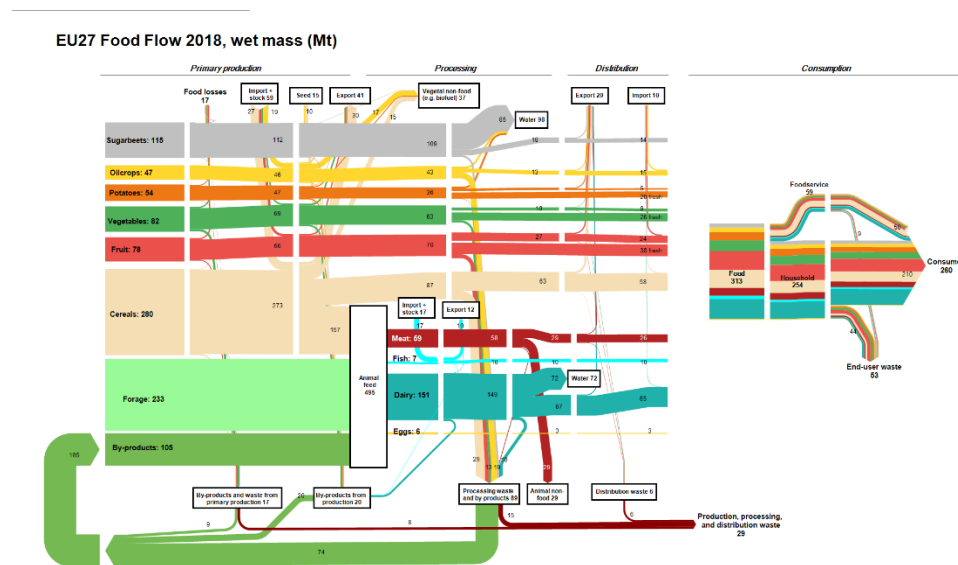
EU27 Food Flow 2018, wet mass (Mt)

Primary production

Processing

Distribution

Consumption

Food losses 17

Import + stock 59

Seed 15

Export 41

Vegetal non-food (e.g. biofuel) 37

Export 29

Import 10

27

19

10

30

17

15

65

Water 98

Sugarbeets: 115

112

109

16

14

Oilcrops: 47

46

43

13

15

Potatoes: 54

47

36

6

20 fresh

Vegetables: 82

69

63

19

8

26 fresh

Fruit: 78

66

76

27

24

38 fresh

Cereals: 280

273

87

63

58

157

Import + stock 17

Export 12

17

10

Meat: 69

58

26

26

Fish: 7

10

10

Animal feed 495

Dairy: 151

149

72

Water 72

67

65

Forage: 233

Eggs: 6

3

3

By-products: 105

185

29

13

10

29

By-products and waste from primary production 17

20

By-products from production 20

Processing waste and by products 89

Animal non-food 29

Distribution waste 6

9

8

15

6

74

Production, processing, and distribution waste 29

Foodservice 59

9

50

Food 313

Household 254

210

Consumption 260

44

End-user waste 53